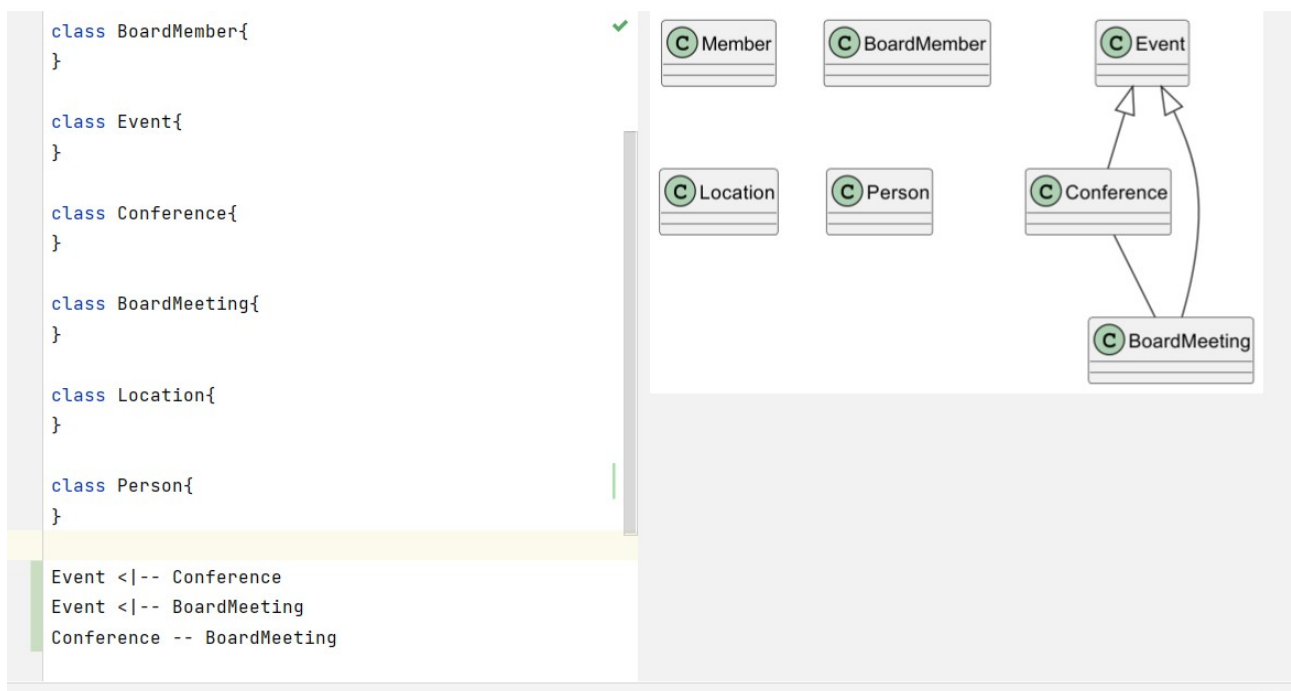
class BoardMember{
}

class Event{
}

class Conference{
}

class BoardMeeting{
}

class Location{
}

class Person{
}

Event <|-- Conference
Event <|-- BoardMeeting
Conference -- BoardMeeting

C Member
C BoardMember
C Event
C Location
C Person
C Conference
C BoardMeeting